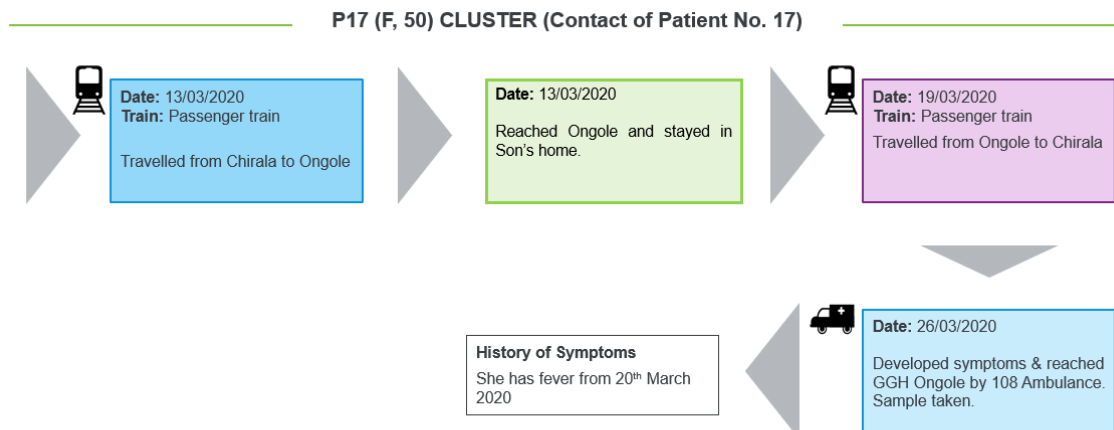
P17 (F, 50) CLUSTER (Contact of Patient No. 17)

Date: 13/03/2020
Train: Passenger train

Travelled from Chirala to Ongole

Date: 13/03/2020

Reached Ongole and stayed in Son's home.

Date: 19/03/2020
Train: Passenger train
Travelled from Ongole to Chirala

Date: 26/03/2020

Developed symptoms & reached GGH Ongole by 108 Ambulance. Sample taken.

History of Symptoms
She has fever from 20$^{th}$ March 2020